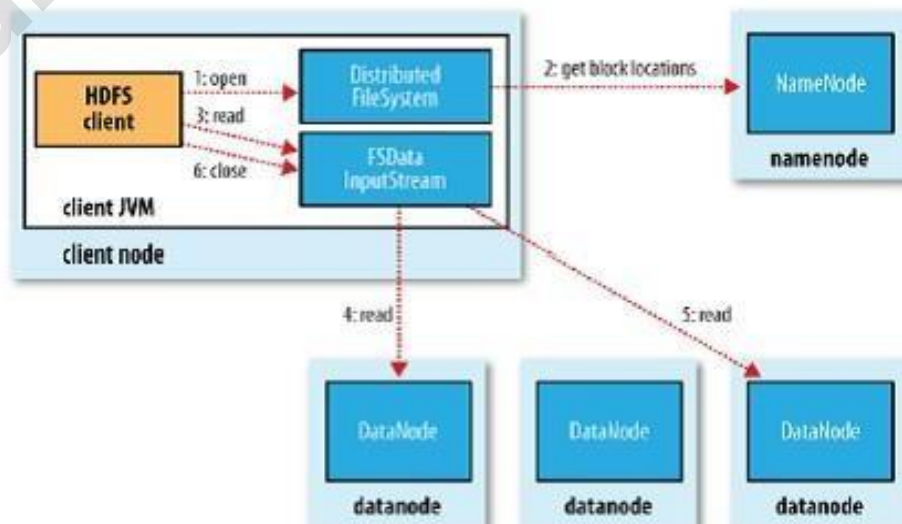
HDFS client

1: open

3: read

6: close

Distributed FileSystem

FSData InputStream

client JVM

client node

2: get block locations

NameNode

namenode

4: read

5: read

DataNode

datanode

DataNode

datanode

DataNode

datanode